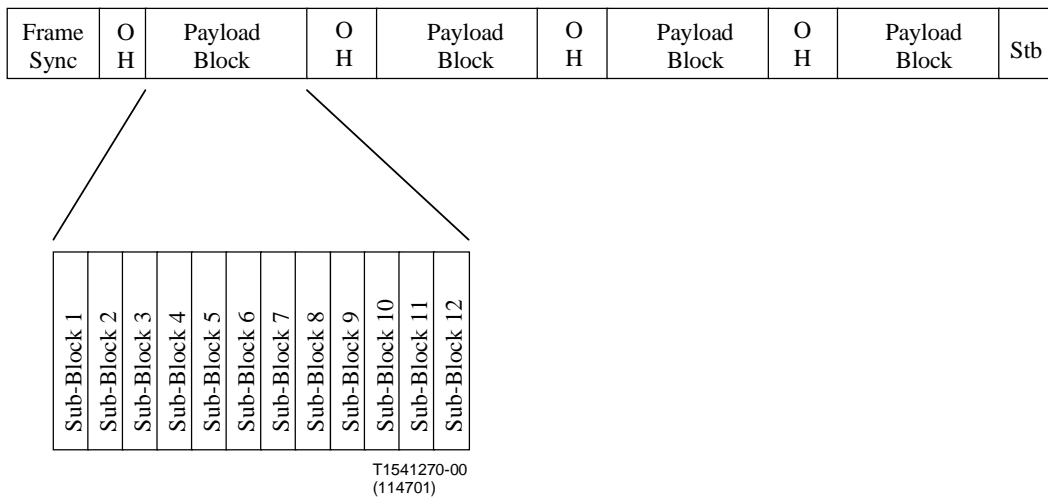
| Frame Sync | O H | Payload Block | O H | Payload Block | O H | Payload Block | O H | Payload Block | Stb |
|---|---|---|---|---|---|---|---|---|---|

| Sub-Block 1 | Sub-Block 2 | Sub-Block 3 | Sub-Block 4 | Sub-Block 5 | Sub-Block 6 | Sub-Block 7 | Sub-Block 8 | Sub-Block 9 | Sub-Block 10 | Sub-Block 11 | Sub-Block 12 |
|---|---|---|---|---|---|---|---|---|---|---|---|

T1541270-00
(114701)